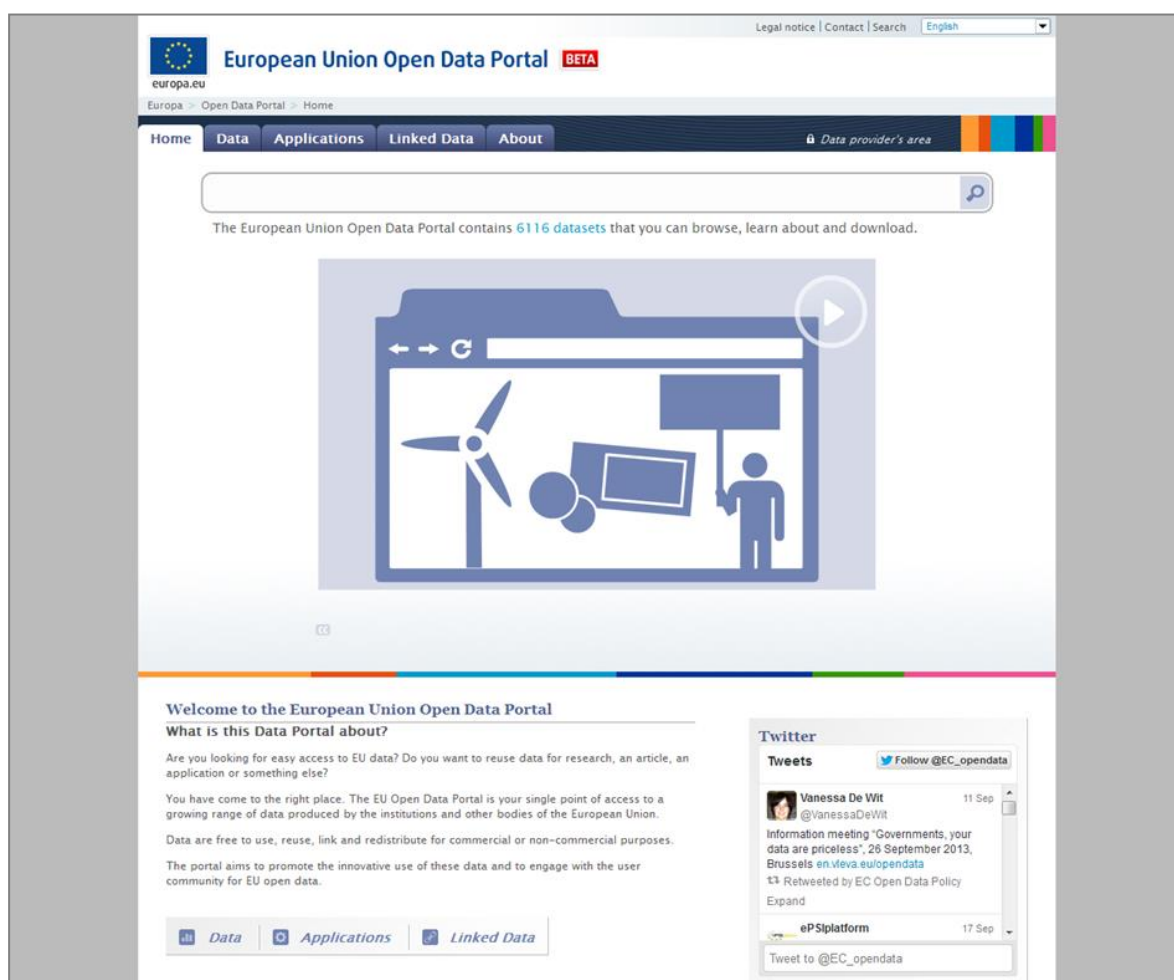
Legal notice | Contact | Search English

europa.eu

European Union Open Data Portal BETA

Europa > Open Data Portal > Home

Home Data Applications Linked Data About

Data provider's area

The European Union Open Data Portal contains 6116 datasets that you can browse, learn about and download.

Welcome to the European Union Open Data Portal

What is this Data Portal about?

Are you looking for easy access to EU data? Do you want to reuse data for research, an article, an application or something else?

You have come to the right place. The EU Open Data Portal is your single point of access to a growing range of data produced by the institutions and other bodies of the European Union.

Data are free to use, reuse, link and redistribute for commercial or non-commercial purposes.

The portal aims to promote the innovative use of these data and to engage with the user community for EU open data.

Data Applications Linked Data

Twitter

Tweets

Follow @EC_opendata

Vanessa De Wit
@VanessaDeWit
11 Sep

Information meeting "Governments, your data are priceless", 26 September 2013, Brussels en.vleva.eu/opendata

Retweeted by EC Open Data Policy

Expand

ePSIplatform
17 Sep

Tweet to @EC_opendata